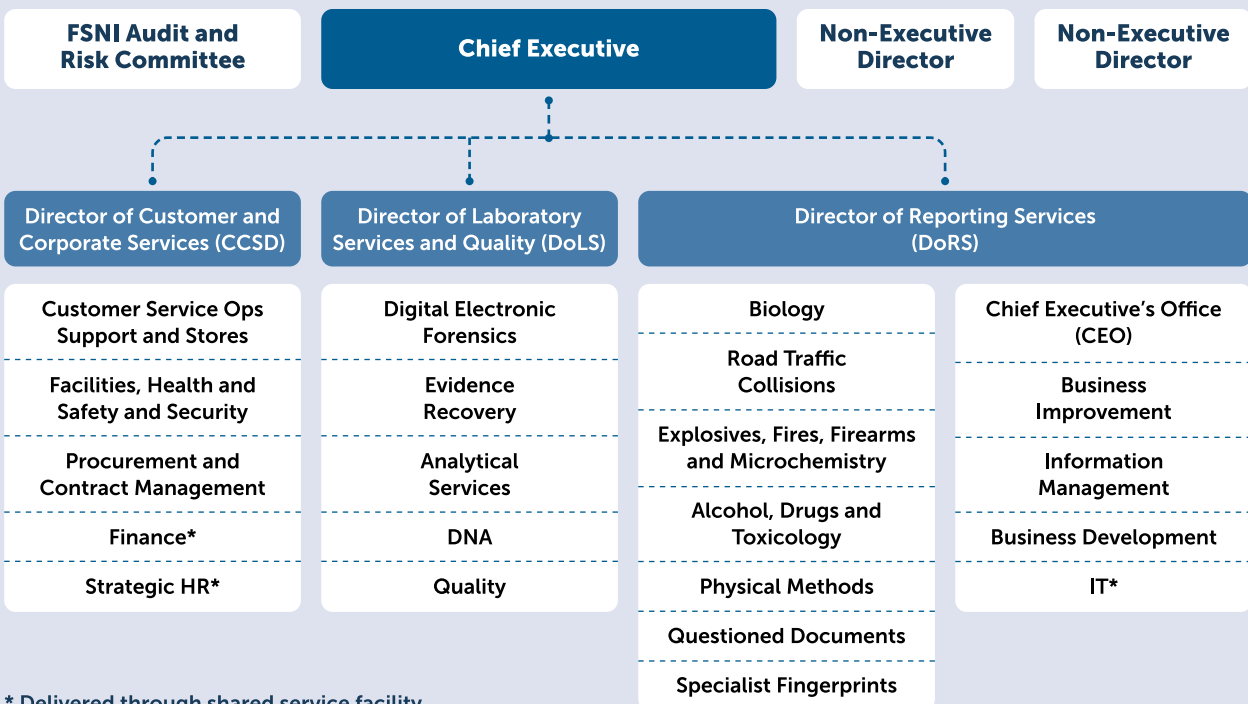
FSNI Audit and Risk Committee

Chief Executive

Non-Executive Director

Non-Executive Director

Director of Customer and Corporate Services (CCSD)

Director of Laboratory Services and Quality (DoLS)

Director of Reporting Services (DoRS)

Customer Service Ops Support and Stores

Facilities, Health and Safety and Security

Procurement and Contract Management

Finance*

Strategic HR*

Digital Electronic Forensics

Evidence Recovery

Analytical Services

DNA

Quality

Biology

Road Traffic Collisions

Explosives, Fires, Firearms and Microchemistry

Alcohol, Drugs and Toxicology

Physical Methods

Questioned Documents

Specialist Fingerprints

Chief Executive's Office (CEO)

Business Improvement

Information Management

Business Development

IT*

* Delivered through shared service facility